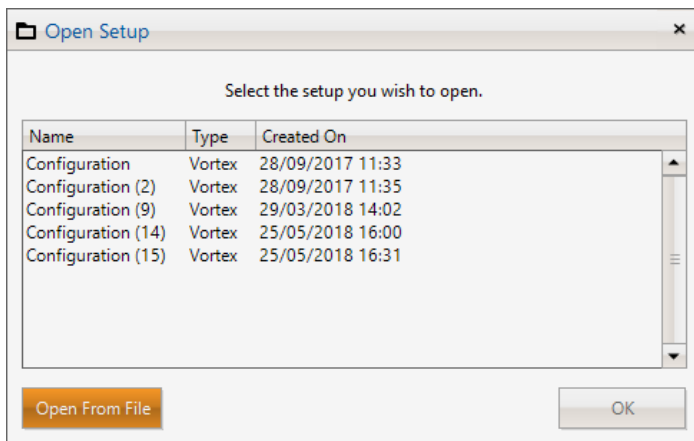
Open Setup

×

Select the setup you wish to open.

| Name | Type | Created On |
|---|---|---|
| Configuration | Vortex | 28/09/2017 11:33 |
| Configuration (2) | Vortex | 28/09/2017 11:35 |
| Configuration (9) | Vortex | 29/03/2018 14:02 |
| Configuration (14) | Vortex | 25/05/2018 16:00 |
| Configuration (15) | Vortex | 25/05/2018 16:31 |

Open From File

OK